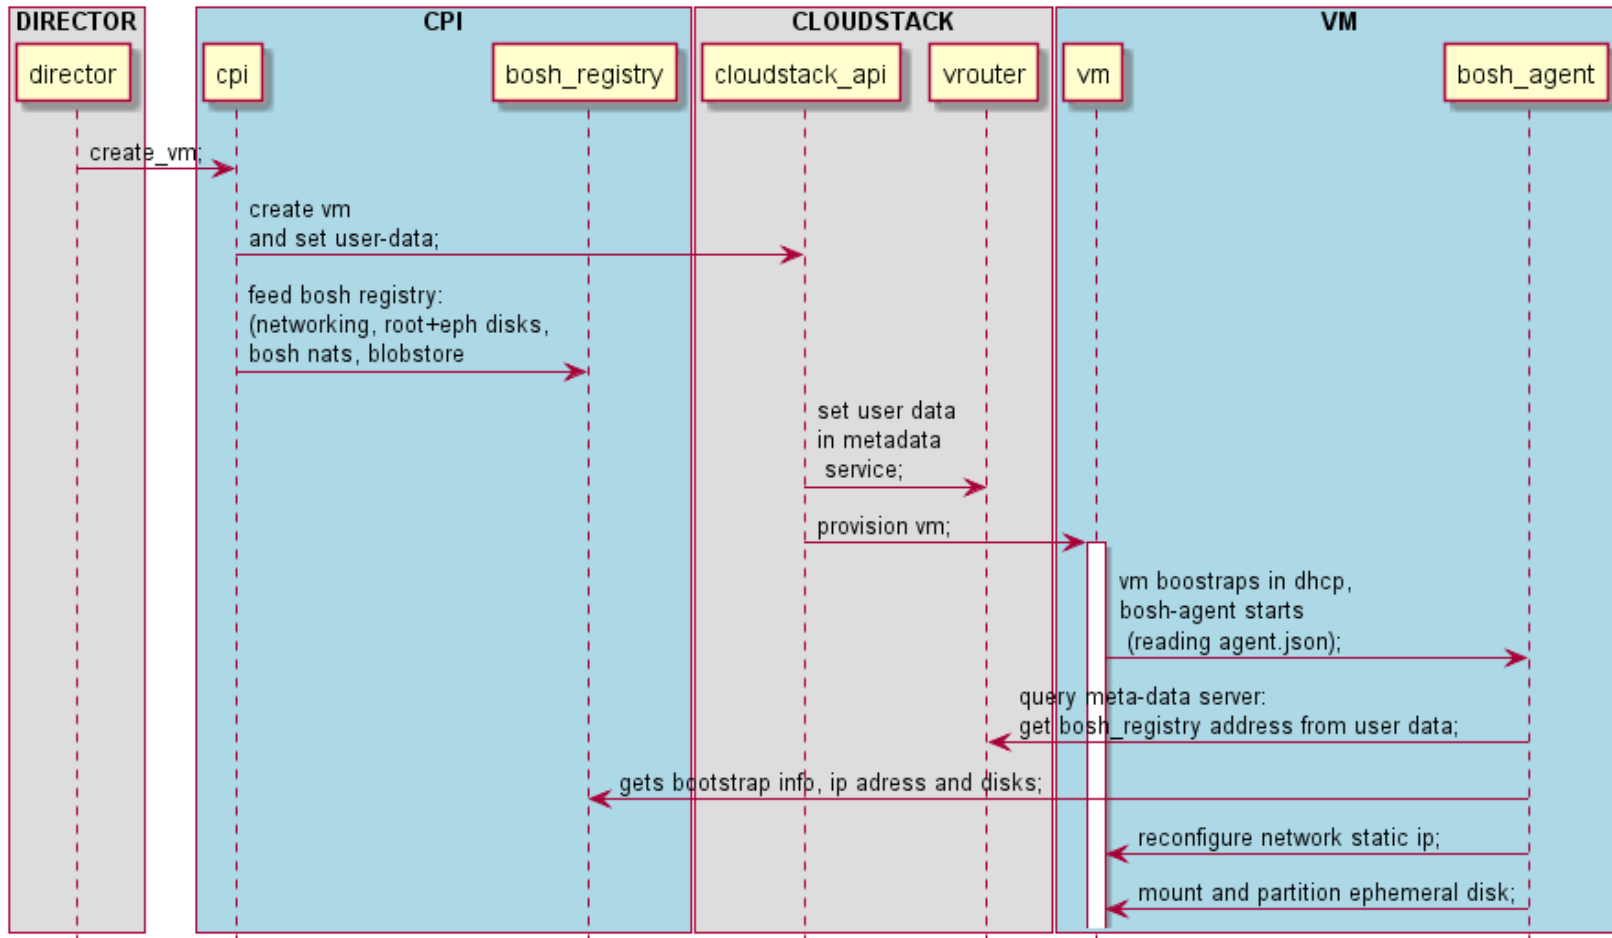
DIRECTOR

CPI

CLOUDSTACK

VM

director

cpi

bosh_registry

cloudstack_api

vrouter

vm

bosh_agent

create_vm;

create vm
and set user-data;

feed bosh registry:
(networking, root+eph disks,
bosh nats, blobstore

set user data
in metadata
service;

provision vm;

vm boostraps in dhcp,
bosh-agent starts
(reading agent.json);

query meta-data server:
get bosh_registry address from user data;

gets bootstrap info, ip adress and disks;

reconfigure network static ip;

mount and partition ephemeral disk;